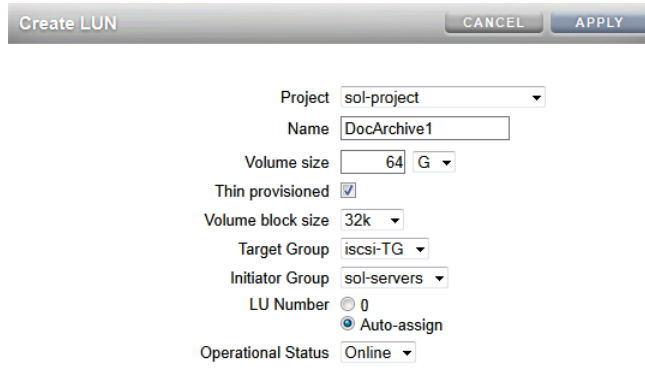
Create LUN

CANCEL APPLY

Project sol-project

Name DocArchive1

Volume size 64 G

Thin provisioned

Volume block size 32k

Target Group iscsi-TG

Initiator Group sol-servers

LU Number 0

Auto-assign

Operational Status Online